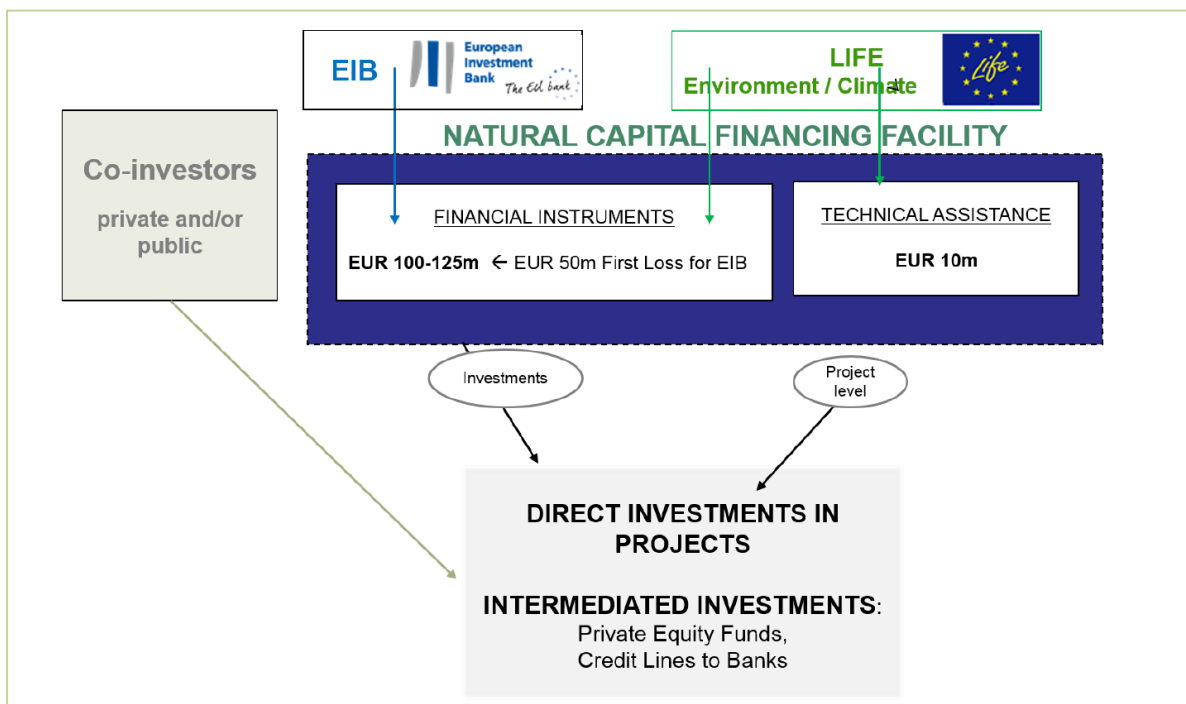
EIB European Investment Bank The EU bank

LIFE Environment / Climate

Life

NATURAL CAPITAL FINANCING FACILITY

Co-investors

private and/or public

FINANCIAL INSTRUMENTS

EUR 100-125m ← EUR 50m First Loss for EIB

TECHNICAL ASSISTANCE

EUR 10m

Investments

Project level

DIRECT INVESTMENTS IN PROJECTS

INTERMEDIATED INVESTMENTS: Private Equity Funds, Credit Lines to Banks